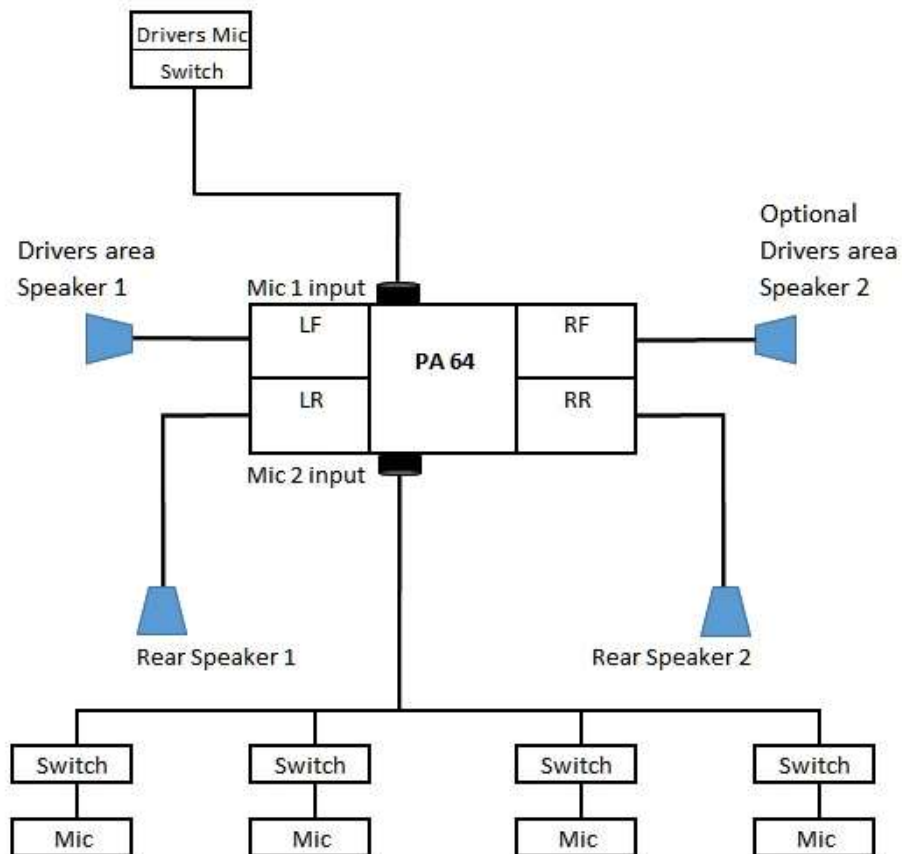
Drivers Mic
Switch

Drivers area Speaker 1

Mic 1 input

Optional Drivers area Speaker 2

LF

PA 64

RF

LR

RR

Mic 2 input

Rear Speaker 1

Rear Speaker 2

Switch

Switch

Switch

Switch

Mic

Mic

Mic

Mic